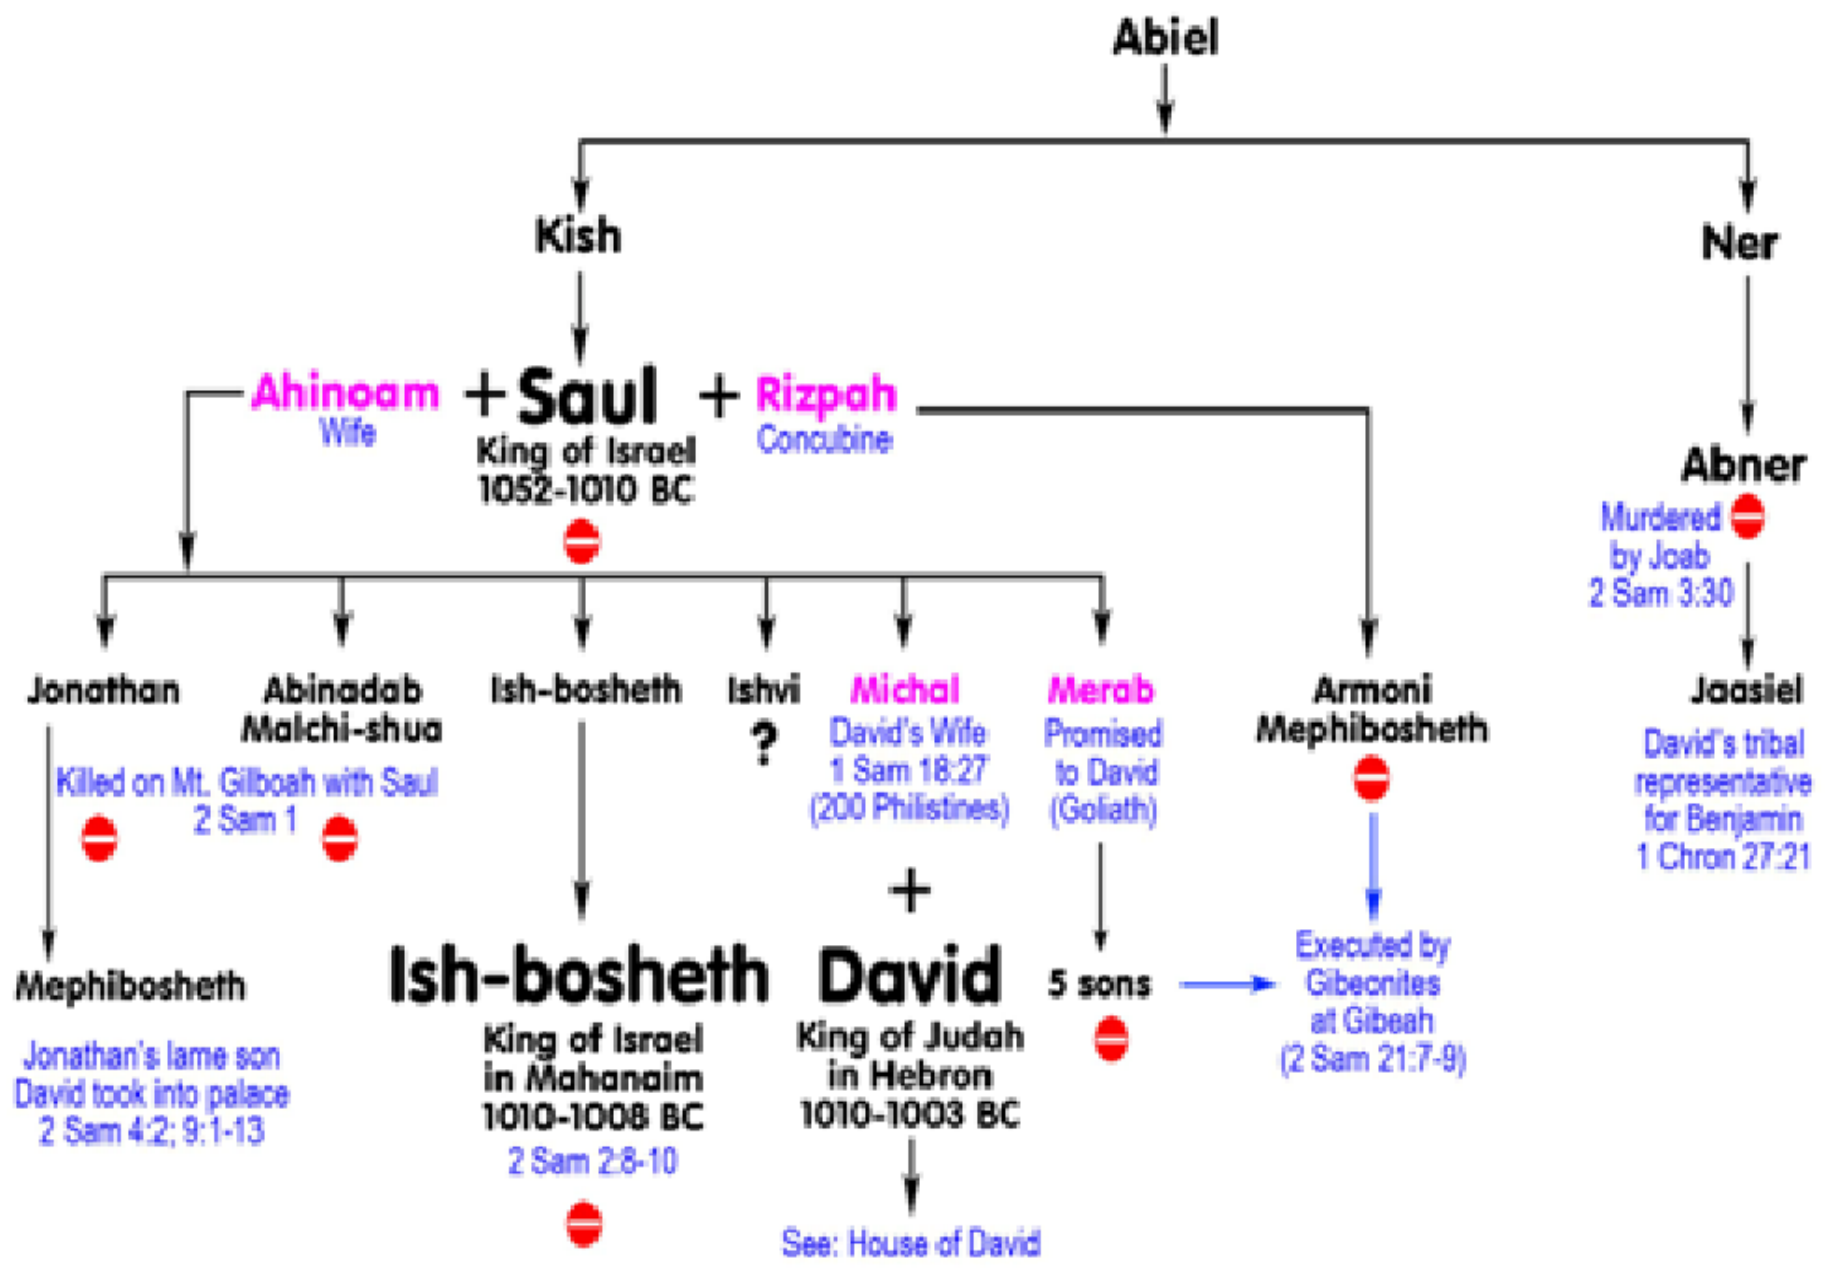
Abiel

Kish

Ner

Ahinoam
Wife

+ Saul
King of Israel
1052-1010 BC

+ Rizpah
Concubine

Abner
Murdered by Joab
2 Sam 3:30

Jonathan

Abinadab
Malchi-shua

Killed on Mt. Gilboah with Saul
2 Sam 1

Ish-bosheth

Ishvi
?

Michal
David's Wife
1 Sam 18:27
(200 Philistines)

Merab
Promised to David
(Goliath)

Armoni
Mephibosheth

Jaasiel
David's tribal representative for Benjamin
1 Chron 27:21

+

Mephibosheth
Jonathan's lame son
David took into palace
2 Sam 4:2; 9:1-13

Ish-bosheth
King of Israel
in Mahanaim
1010-1008 BC
2 Sam 2:8-10

David
King of Judah
in Hebron
1010-1003 BC

See: House of David

5 sons

Executed by Gibeonites
at Gibeah
(2 Sam 21:7-9)